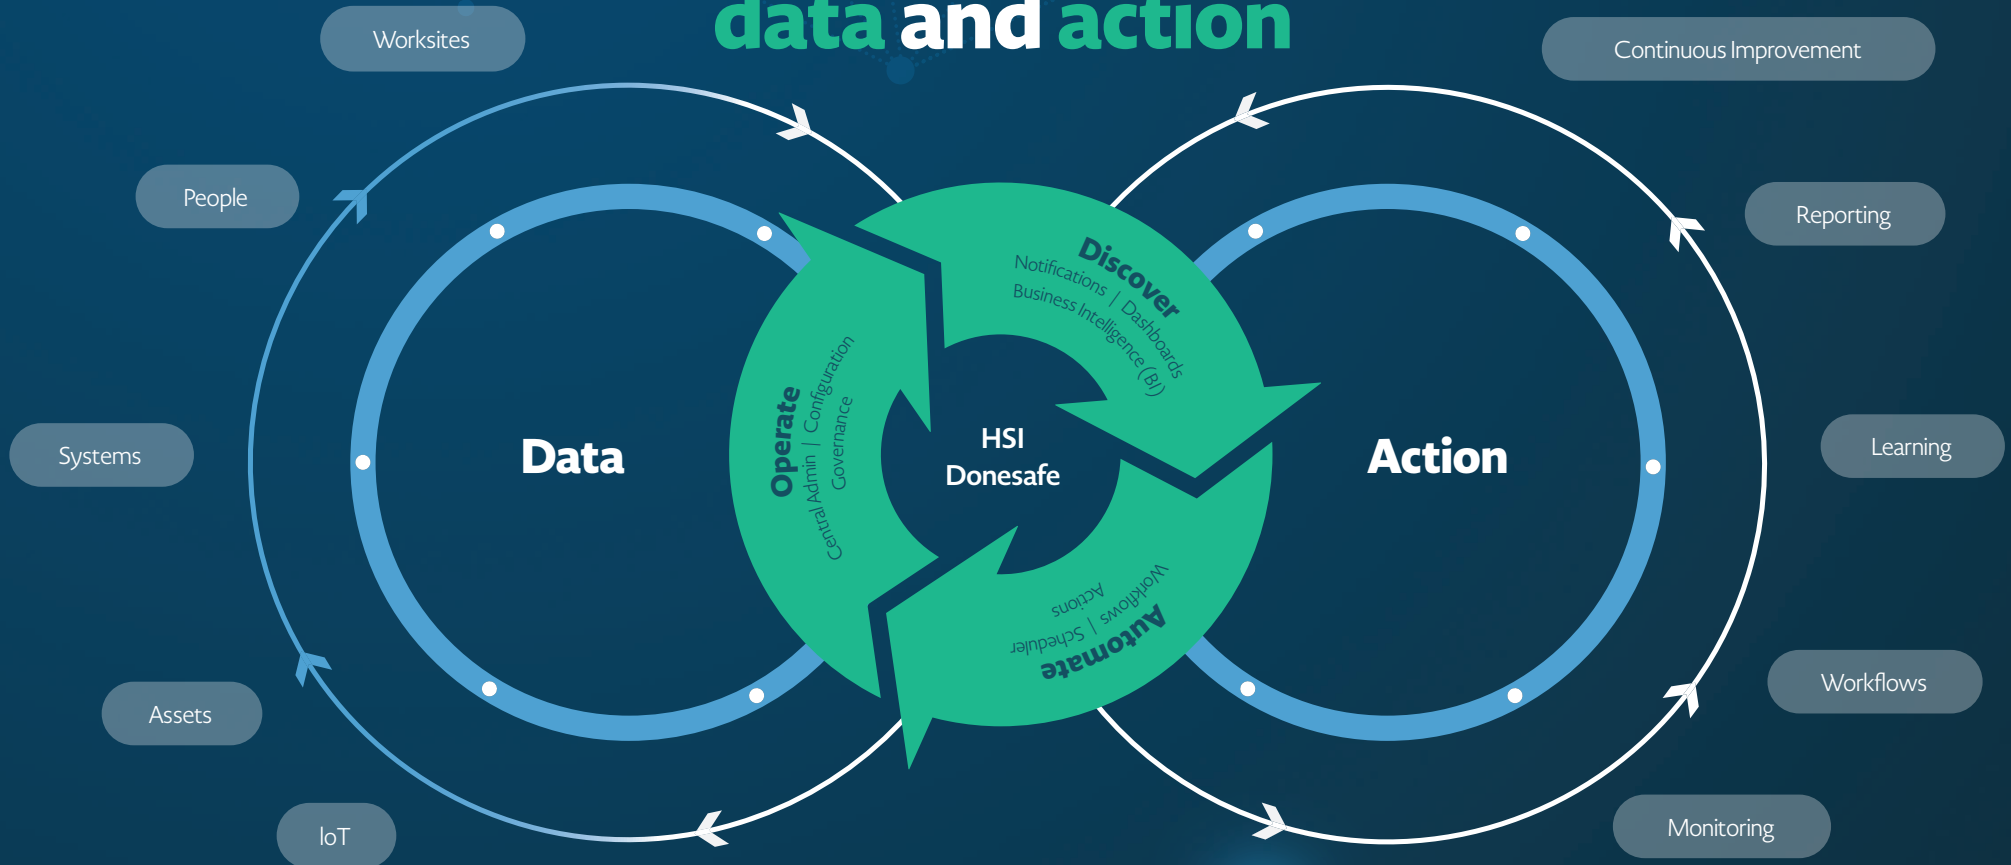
data and action

Worksites

People

Systems

Assets

IoT

Continuous Improvement

Reporting

Learning

Workflows

Monitoring

Data

Action

HSI Donesafe

Discover
Notifications / Dashboards
Business Intelligence (BI)

Operate
Central Admin | Configuration
Governance

Automate
Scheduler | Workflows
Actions